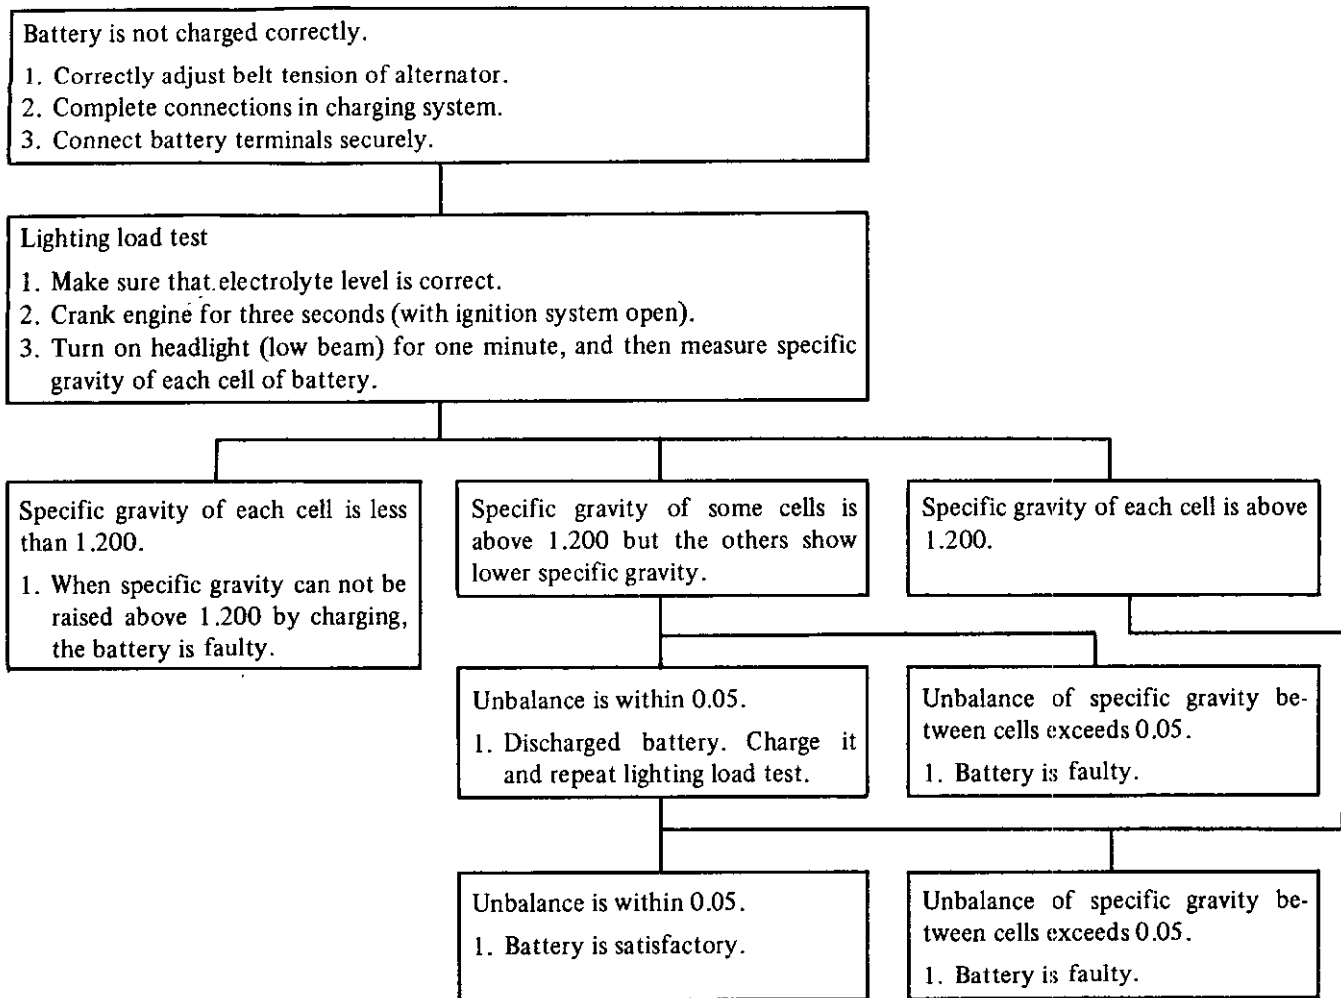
Battery is not charged correctly.

1. Correctly adjust belt tension of alternator.
2. Complete connections in charging system.
3. Connect battery terminals securely.

Lighting load test

1. Make sure that electrolyte level is correct.
2. Crank engine for three seconds (with ignition system open).
3. Turn on headlight (low beam) for one minute, and then measure specific gravity of each cell of battery.

Specific gravity of each cell is less than 1.200.

1. When specific gravity can not be raised above 1.200 by charging, the battery is faulty.

Specific gravity of some cells is above 1.200 but the others show lower specific gravity.

Specific gravity of each cell is above 1.200.

Unbalance is within 0.05.

1. Discharged battery. Charge it and repeat lighting load test.

Unbalance of specific gravity between cells exceeds 0.05.

1. Battery is faulty.

Unbalance is within 0.05.

1. Battery is satisfactory.

Unbalance of specific gravity between cells exceeds 0.05.

1. Battery is faulty.